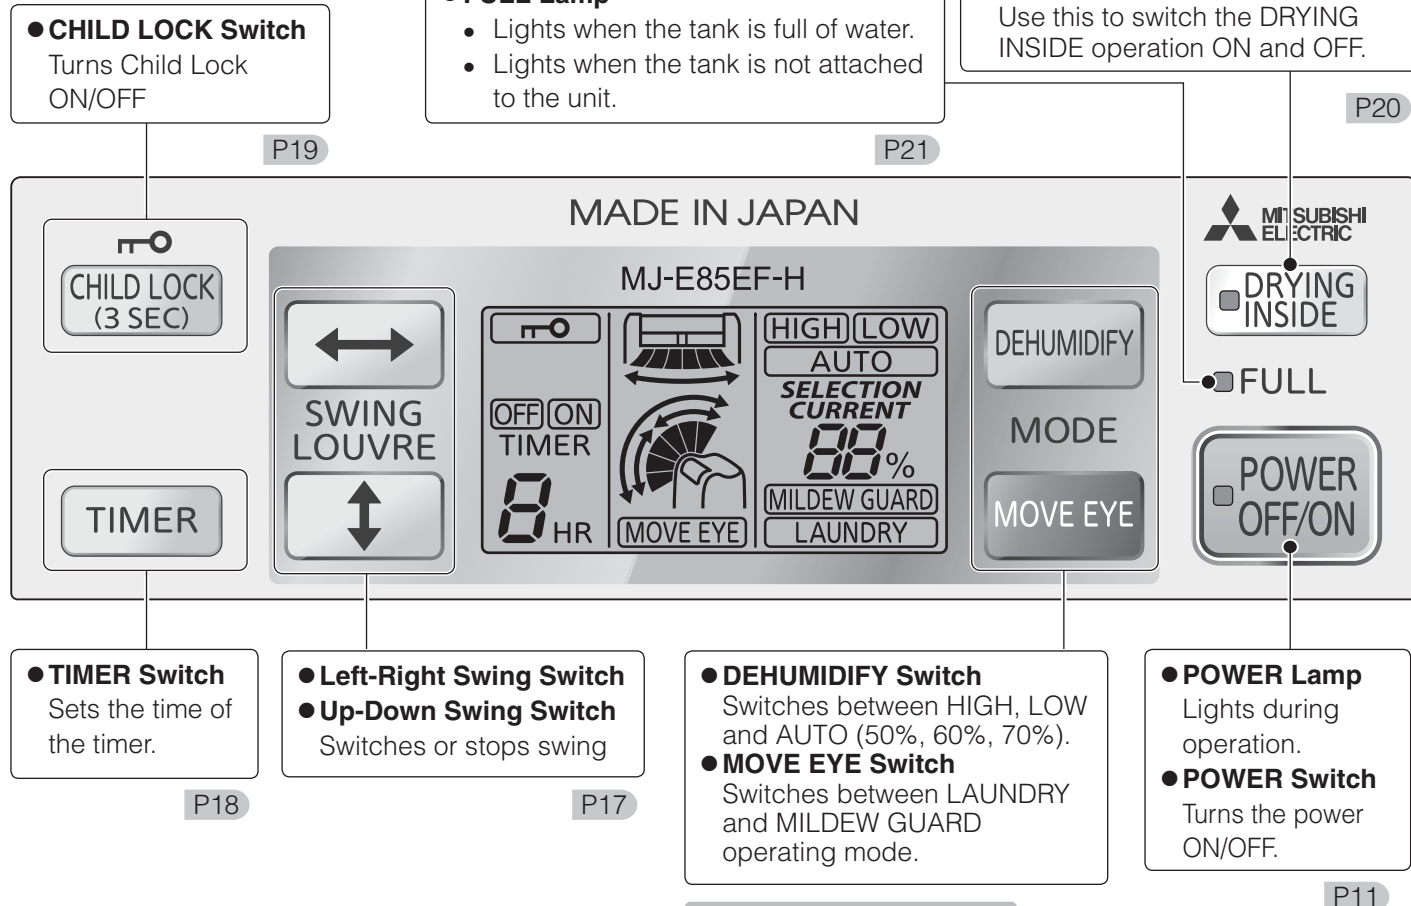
● CHILD LOCK Switch
Turns Child Lock ON/OFF

P19

● FULL Lamp
• Lights when the tank is full of water.
• Lights when the tank is not attached to the unit.

P21

Use this to switch the DRYING INSIDE operation ON and OFF.

P20

MADE IN JAPAN

MITSUBISHI ELECTRIC

CHILD LOCK (3 SEC)

MJ-E85EF-H

SWING LOUVRE

OFF ON TIMER

8 HR

MOVE EYE

HIGH LOW
AUTO
SELECTION CURRENT
88 %
MILDEW GUARD
LAUNDRY

DEHUMIDIFY

MODE

MOVE EYE

DRYING INSIDE

FULL

POWER OFF/ON

TIMER

● TIMER Switch
Sets the time of the timer.

P18

● Left-Right Swing Switch
● Up-Down Swing Switch
Switches or stops swing

P17

● DEHUMIDIFY Switch
Switches between HIGH, LOW and AUTO (50%, 60%, 70%).
● MOVE EYE Switch
Switches between LAUNDRY and MILDEW GUARD operating mode.

● POWER Lamp
Lights during operation.
● POWER Switch
Turns the power ON/OFF.

P11